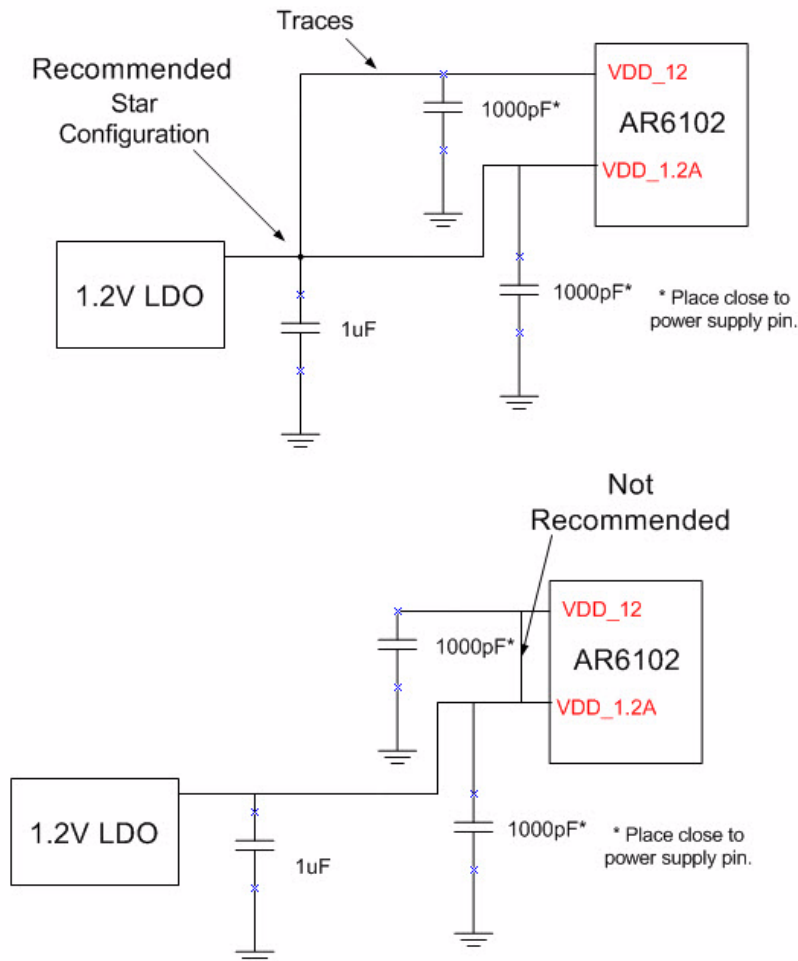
Traces

Recommended
Star
Configuration

VDD_12
1000pF*
AR6102
VDD_1.2A

1.2V LDO

1000pF*
* Place close to power supply pin.

1uF

Not
Recommended

VDD_12
1000pF*
AR6102
VDD_1.2A

1.2V LDO

1000pF*
* Place close to power supply pin.

1uF